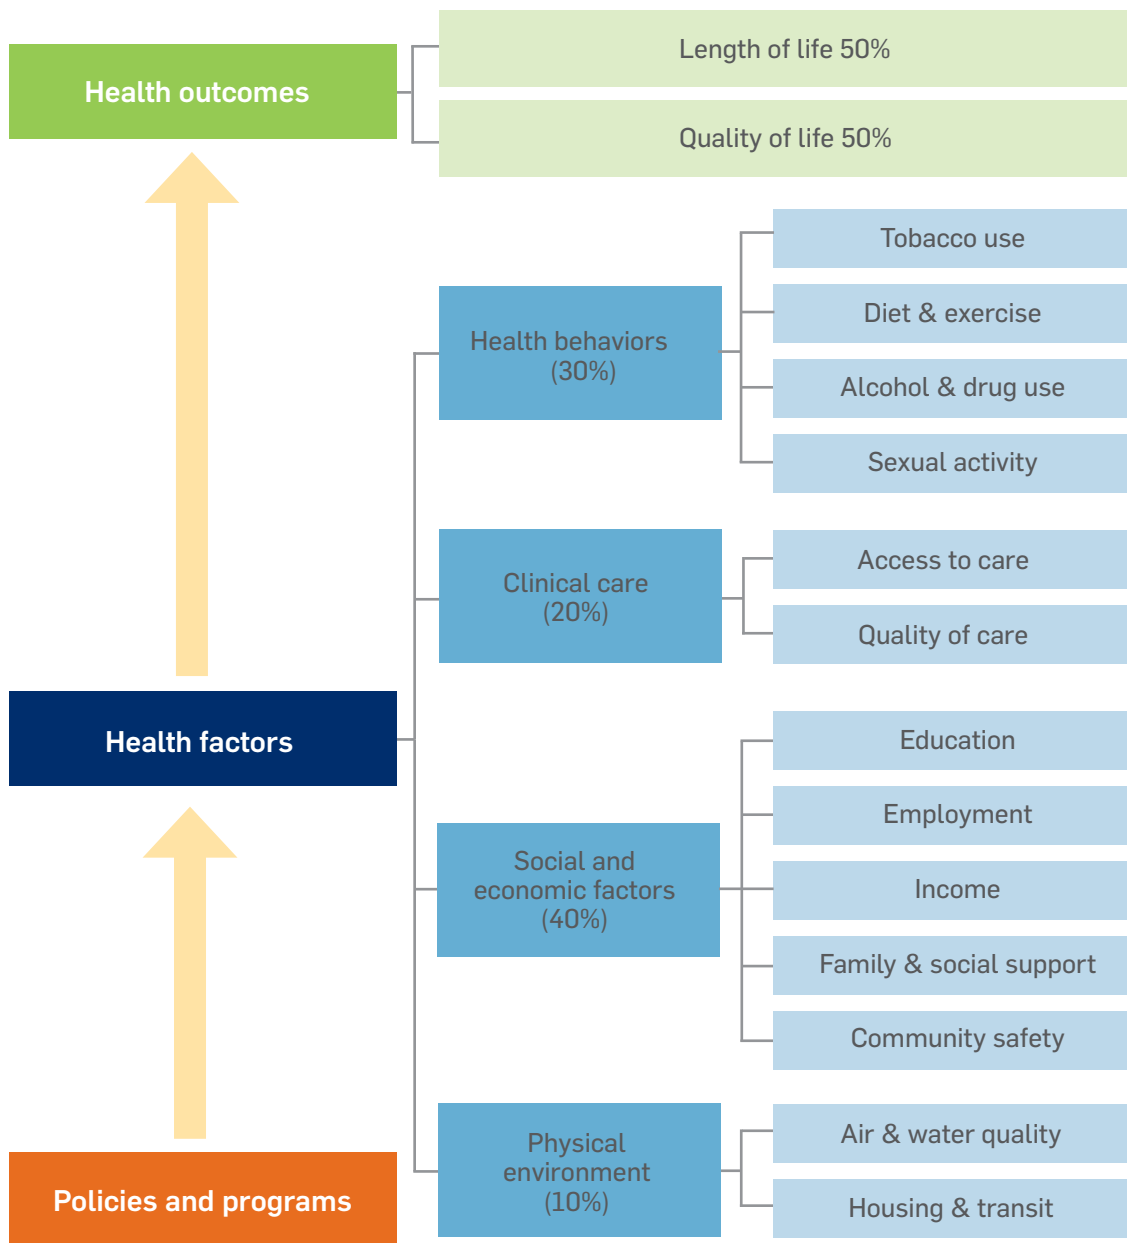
Health outcomes

Length of life 50%

Quality of life 50%

Tobacco use

Diet & exercise

Health behaviors (30%)

Alcohol & drug use

Sexual activity

Clinical care (20%)

Access to care

Quality of care

Health factors

Education

Employment

Social and economic factors (40%)

Income

Family & social support

Community safety

Physical environment (10%)

Air & water quality

Policies and programs

Housing & transit